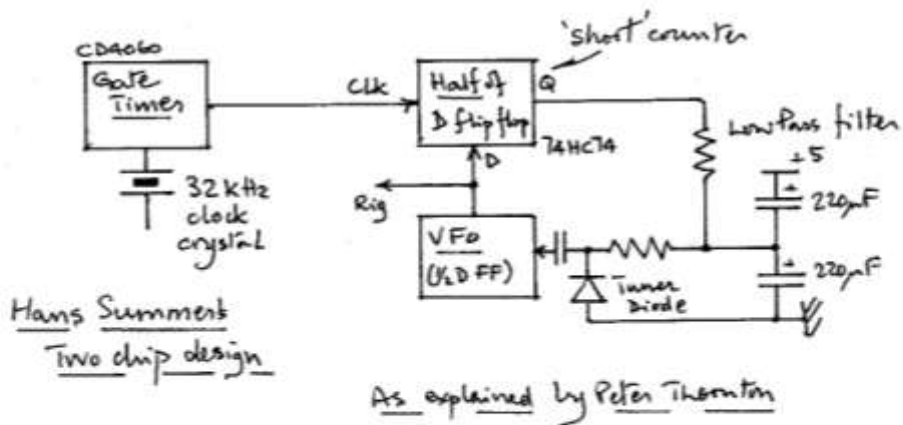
CD4060

Gate Timer

32 kHz clock crystal

Clk

Half of D flip flop

Q

D

74HC74

'short' counter

LowPass filter

+5

220μF

220μF

Rig

VFO (½ D FF)

Tuner Diode

Hans Summers
Two chip design

As explained by Peter Thornton